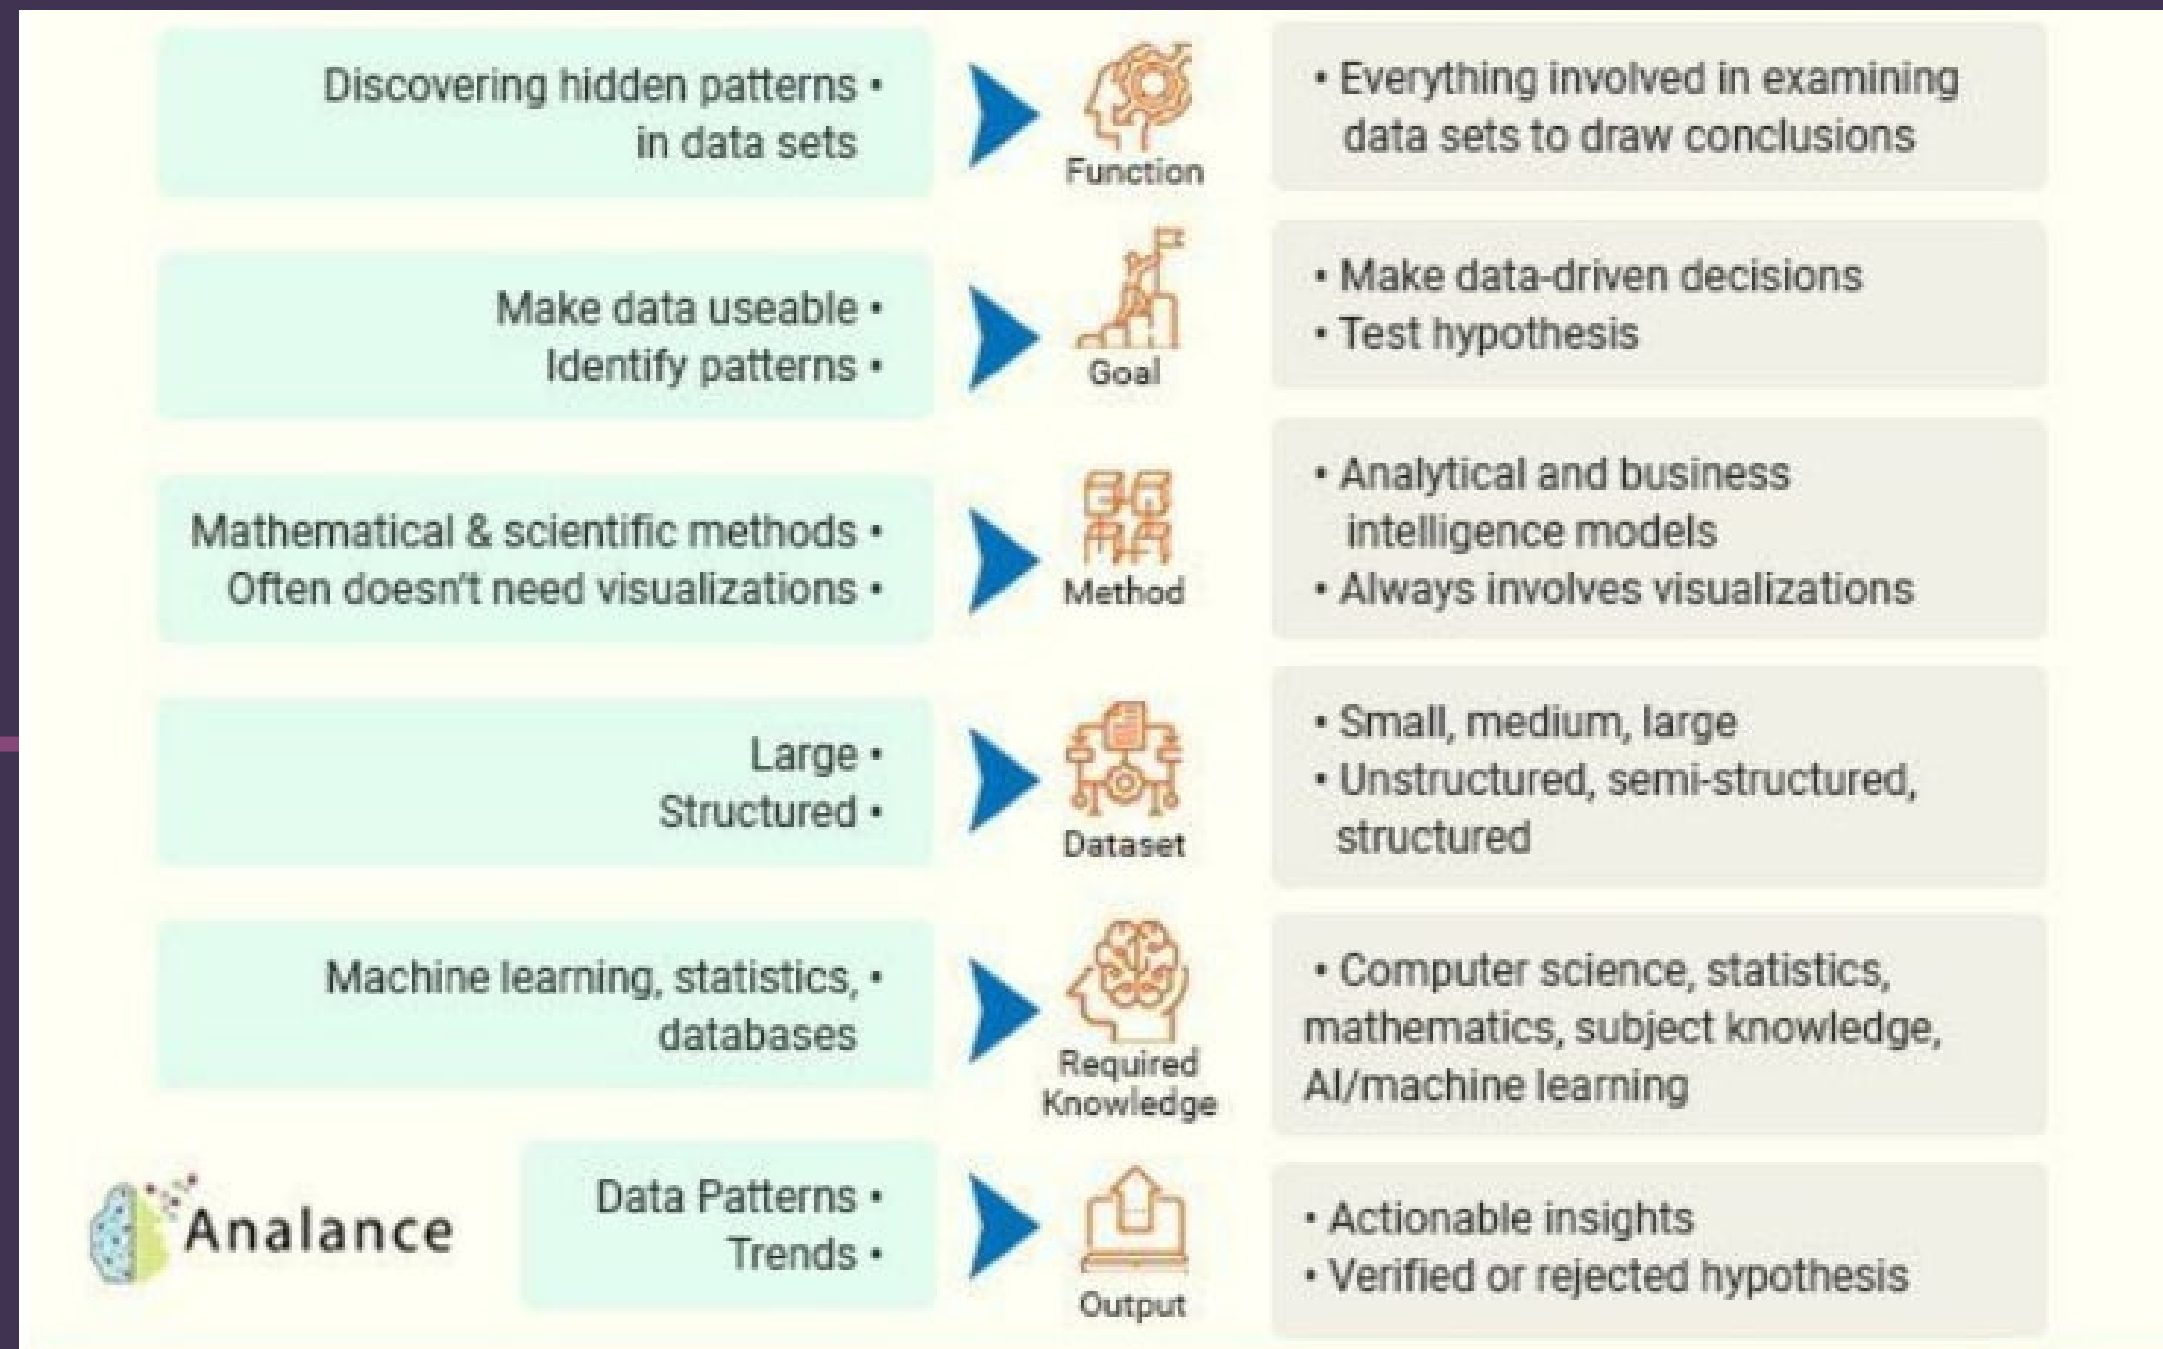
Discovering hidden patterns • in data sets

Function

• Everything involved in examining data sets to draw conclusions

Make data useable •
Identify patterns •

Goal

• Make data-driven decisions
• Test hypothesis

Mathematical & scientific methods •
Often doesn't need visualizations •

Method

• Analytical and business intelligence models
• Always involves visualizations

Large •
Structured •

Dataset

• Small, medium, large
• Unstructured, semi-structured, structured

Machine learning, statistics, • databases

Required Knowledge

• Computer science, statistics, mathematics, subject knowledge, AI/machine learning

Analance

Data Patterns •
Trends •

Output

• Actionable insights
• Verified or rejected hypothesis